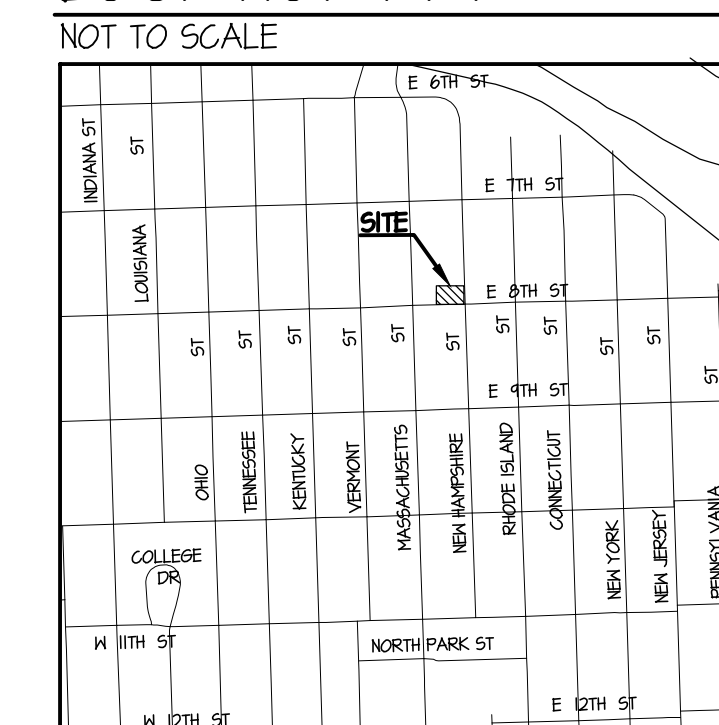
NOT TO SCALE

E 6TH ST

INDIANA ST

ST

E 7TH ST

SITE

LOUISIANA

E 8TH ST

ST

ST

ST

ST

ST

ST

ST

ST

ST

ST

ST

E 9TH ST

OHIO

TENNESSEE

KENTUCKY

VERMONT

MASSACHUSETTS

NEW HAMPSHIRE

RHODE ISLAND

CONNECTICUT

NEW YORK

NEW JERSEY

PENNSYLVANIA

COLLEGE DR

W 11TH ST

NORTH PARK ST

E 12TH ST

W 12TH ST